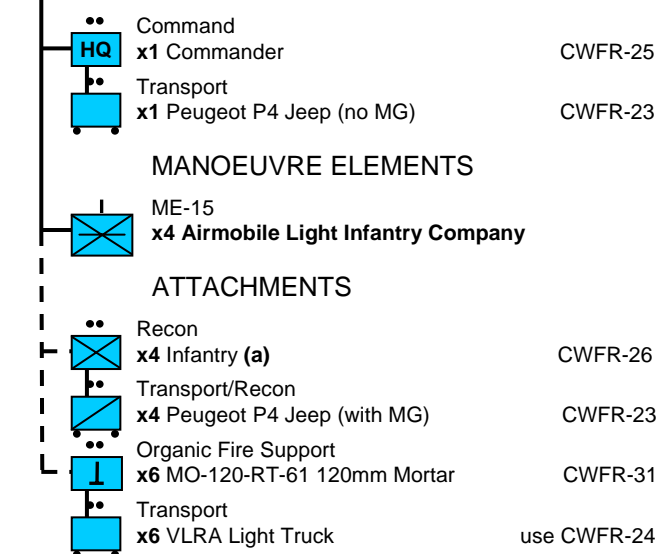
HQ

Command
**x1** Commander CWFR-25

Transport
**x1** Peugeot P4 Jeep (no MG) CWFR-23

MANOEUVRE ELEMENTS

ME-15
**x4 Airmobile Light Infantry Company**

ATTACHMENTS

Recon
**x4** Infantry **(a)** CWFR-26

Transport/Recon
**x4** Peugeot P4 Jeep (with MG) CWFR-23

Organic Fire Support
**x6** MO-120-RT-61 120mm Mortar CWFR-31

Transport
**x6** VLRA Light Truck use CWFR-24